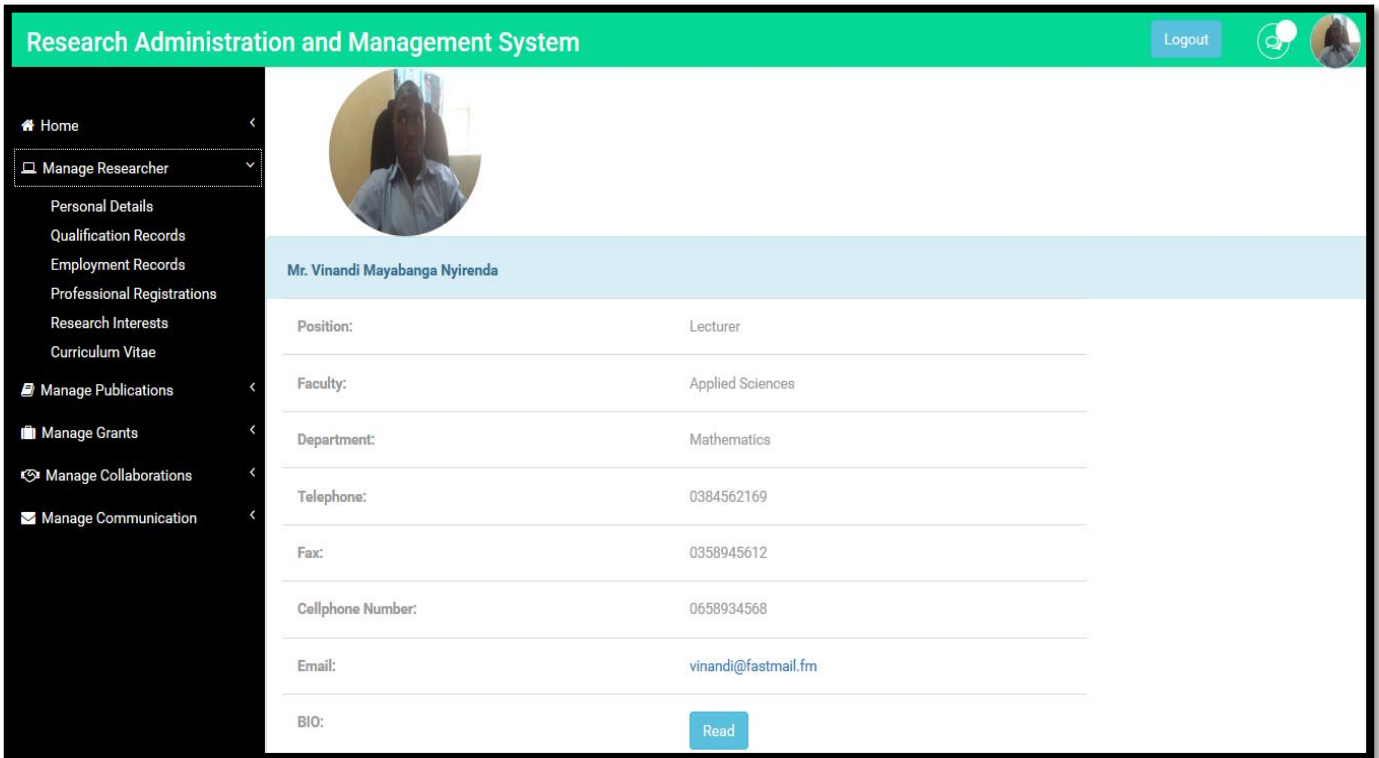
Research Administration and Management System

Logout

Home

Manage Researcher

Personal Details

Qualification Records

Employment Records

Professional Registrations

Research Interests

Curriculum Vitae

Manage Publications

Manage Grants

Manage Collaborations

Manage Communication

Mr. Vinandi Mayabanga Nyirenda

| | |
|---|---|
| Position: | Lecturer |
| Faculty: | Applied Sciences |
| Department: | Mathematics |
| Telephone: | 0384562169 |
| Fax: | 0358945612 |
| Cellphone Number: | 0658934568 |
| Email: | vinandi@fastmail.fm |
| BIO: | Read |